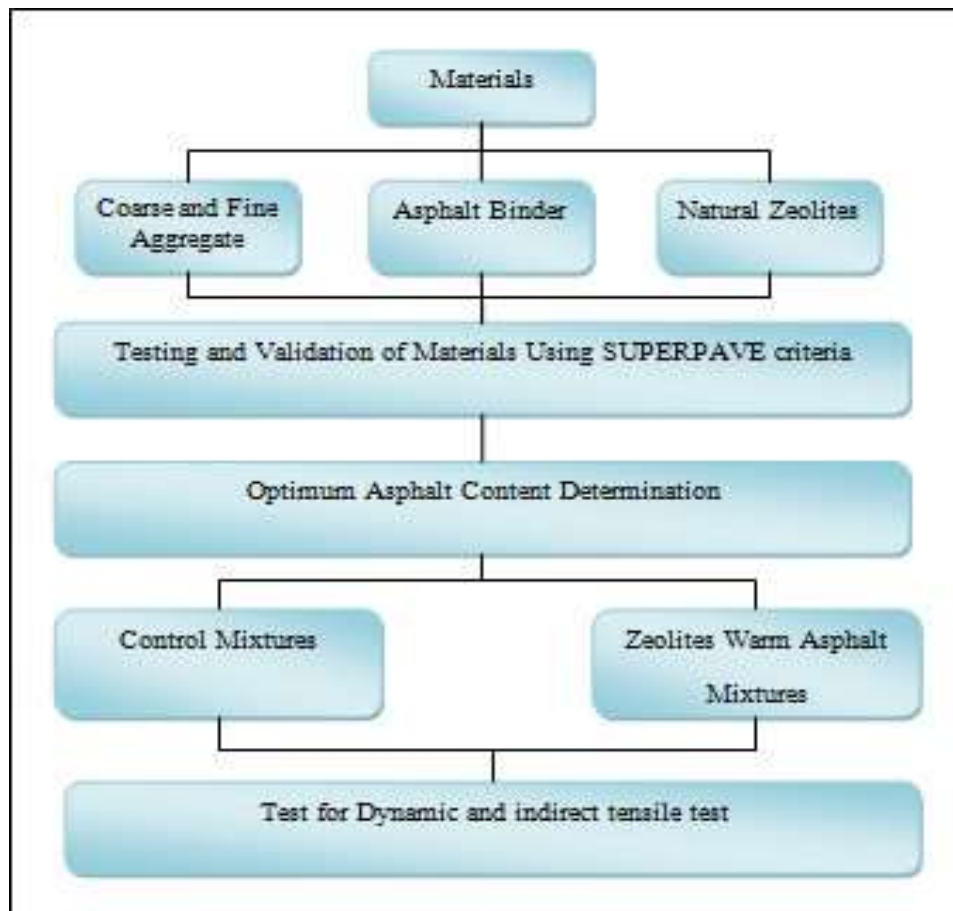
Materials

Coarse and Fine Aggregate

Asphalt Binder

Natural Zeolites

Testing and Validation of Materials Using SUPERPAVE criteria

Optimum Asphalt Content Determination

Control Mixtures

Zeolites Warm Asphalt Mixtures

Test for Dynamic and indirect tensile test